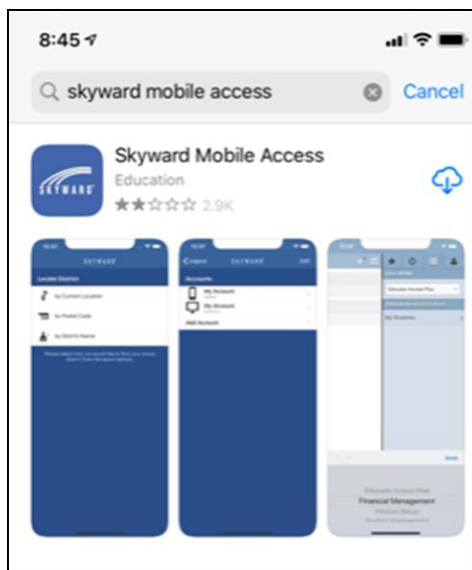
8:45

skyward mobile access

Cancel

Skyward Mobile Access

Education

2.9K

SKYWARD

SKYWARD

Locate District

by Current Location

by Postal Code

by District Name

SKYWARD

Accounts

My Account

My Account

Add Account

Educator Access Plus

My Students

Educator Access Plus

Financial Management

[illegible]